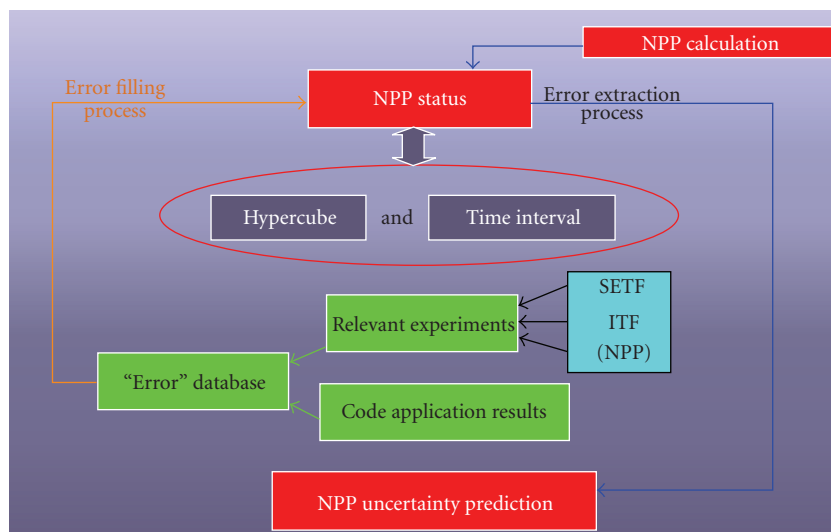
NPP calculation

Error filling process

NPP status

Error extraction process

Hypercube

and

Time interval

SETF

ITF

(NPP)

Relevant experiments

“Error” database

Code application results

NPP uncertainty prediction